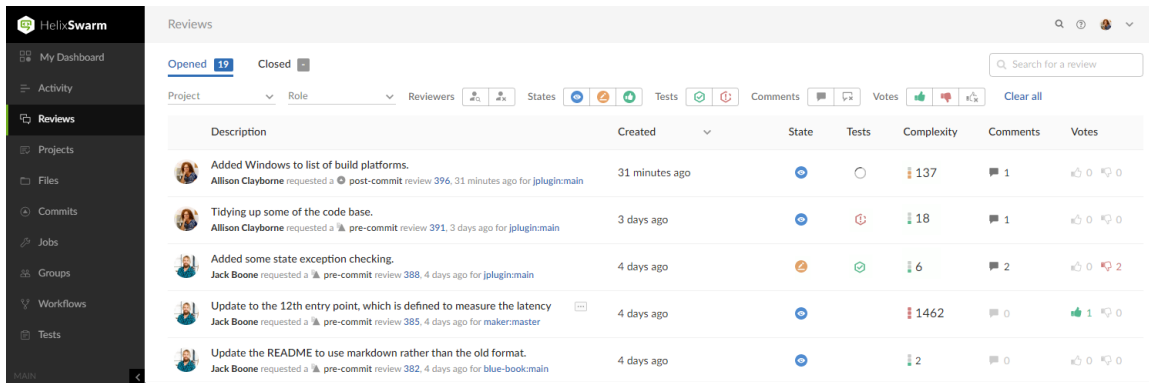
HelixSwarm

My Dashboard
Activity
Reviews
Projects
Files
Commits
Jobs
Groups
Workflows
Tests

MAIN

Reviews

Opened 19 Closed

Search for a review

Project Role Reviewers States Tests Comments Votes Clear all

| Description | Created | State | Tests | Complexity | Comments | Votes |
|---|---|---|---|---|---|---|
| Added Windows to list of build platforms. Allison Clayborne requested a post-commit review 396, 31 minutes ago for jplugin:main | 31 minutes ago | | | 137 | 1 | 0 0 |
| Tidying up some of the code base. Allison Clayborne requested a pre-commit review 391, 3 days ago for jplugin:main | 3 days ago | | | 18 | 1 | 0 0 |
| Added some state exception checking. Jack Boone requested a pre-commit review 388, 4 days ago for jplugin:main | 4 days ago | | | 6 | 2 | 0 2 |
| Update to the 12th entry point, which is defined to measure the latency Jack Boone requested a pre-commit review 385, 4 days ago for maker:master | 4 days ago | | | 1462 | 0 | 1 0 |
| Update the README to use markdown rather than the old format. Jack Boone requested a pre-commit review 382, 4 days ago for blue-book:main | 4 days ago | | | 2 | 0 | 0 0 |